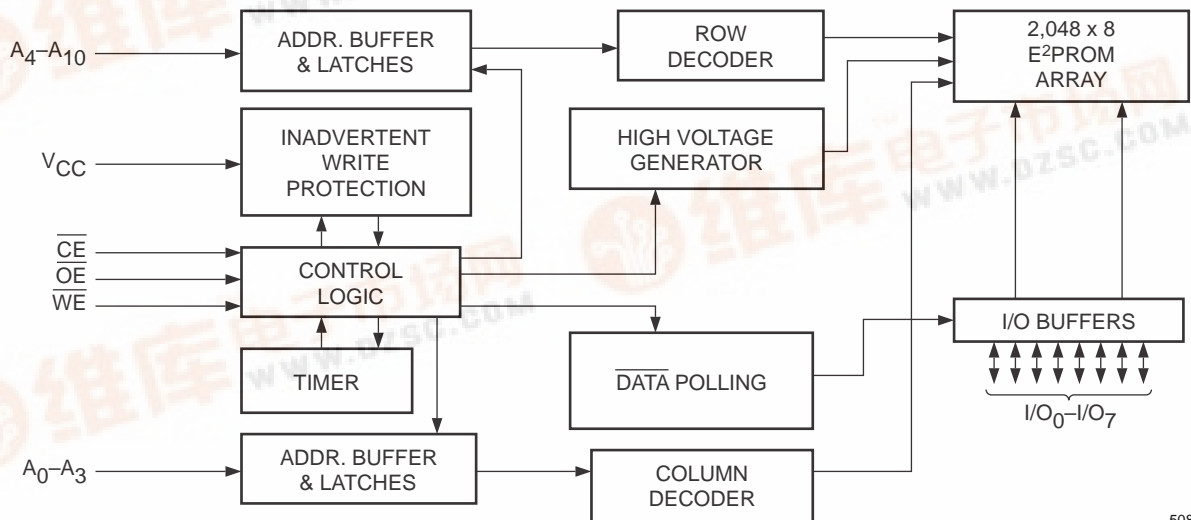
$A_4$–$A_{10}$

ADDR. BUFFER & LATCHES

ROW DECODER

2,048 x 8 E$^2$PROM ARRAY

$V_{CC}$

INADVERTENT WRITE PROTECTION

HIGH VOLTAGE GENERATOR

$\overline{CE}$

$\overline{OE}$

$\overline{WE}$

CONTROL LOGIC

TIMER

$\overline{DATA}$ POLLING

I/O BUFFERS

$I/O_0$–$I/O_7$

$A_0$–$A_3$

ADDR. BUFFER & LATCHES

COLUMN DECODER

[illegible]